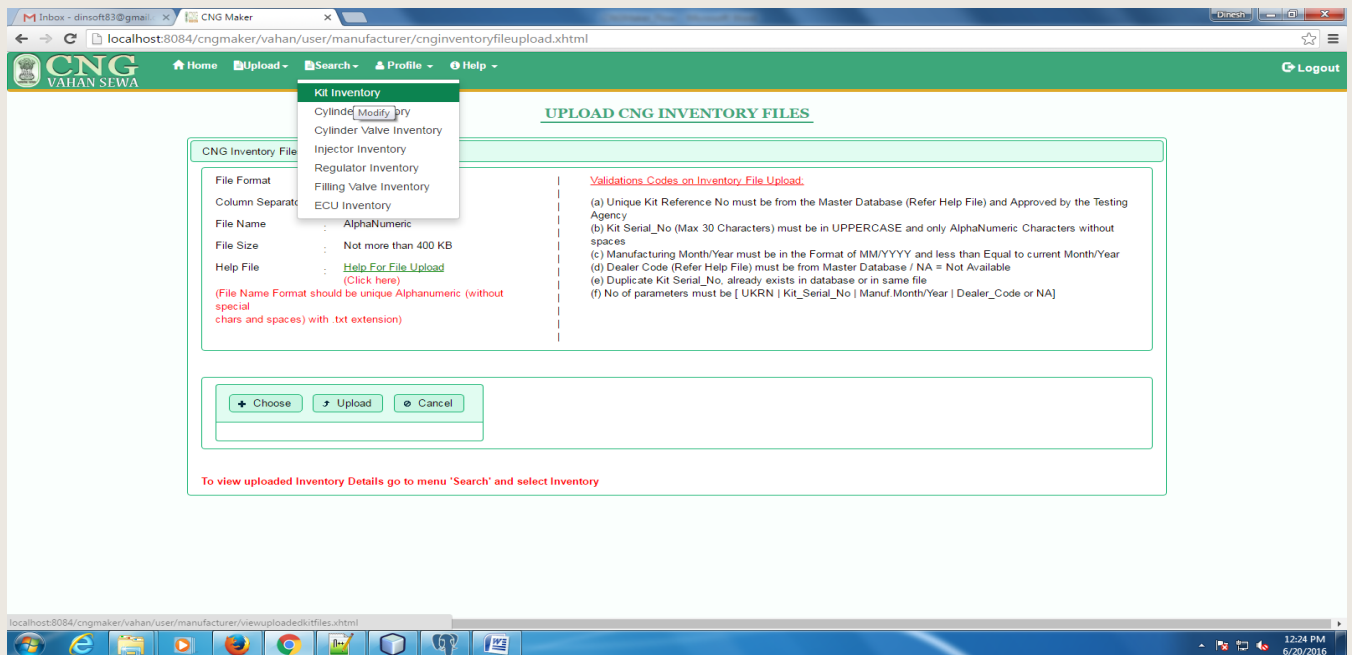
Inbox - dinsoft83@gmail... ×
CNG Maker ×
Dinesh
localhost:8084/cngmaker/vahan/user/manufacturer/cnginventoryfileupload.xhtml

CNG VAHAN SEWA
Home
Upload
Search
Profile
Help
Logout

Kit Inventory
Cylinder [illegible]ory
Modify
Cylinder Valve Inventory
Injector Inventory
Regulator Inventory
Filling Valve Inventory
ECU Inventory

UPLOAD CNG INVENTORY FILES

CNG Inventory File

File Format
Column Separato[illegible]
File Name : AlphaNumeric
File Size : Not more than 400 KB
Help File : Help For File Upload (Click here)
(File Name Format should be unique Alphanumeric (without special chars and spaces) with .txt extension)

Validations Codes on Inventory File Upload:
(a) Unique Kit Reference No must be from the Master Database (Refer Help File) and Approved by the Testing Agency
(b) Kit Serial_No (Max 30 Characters) must be in UPPERCASE and only AlphaNumeric Characters without spaces
(c) Manufacturing Month/Year must be in the Format of MM/YYYY and less than Equal to current Month/Year
(d) Dealer Code (Refer Help File) must be from Master Database / NA = Not Available
(e) Duplicate Kit Serial_No, already exists in database or in same file
(f) No of parameters must be [ UKRN | Kit_Serial_No | Manuf.Month/Year | Dealer_Code or NA]

Choose
Upload
Cancel

To view uploaded Inventory Details go to menu 'Search' and select Inventory

localhost:8084/cngmaker/vahan/user/manufacturer/viewuploadedkitfiles.xhtml

12:24 PM
6/20/2016